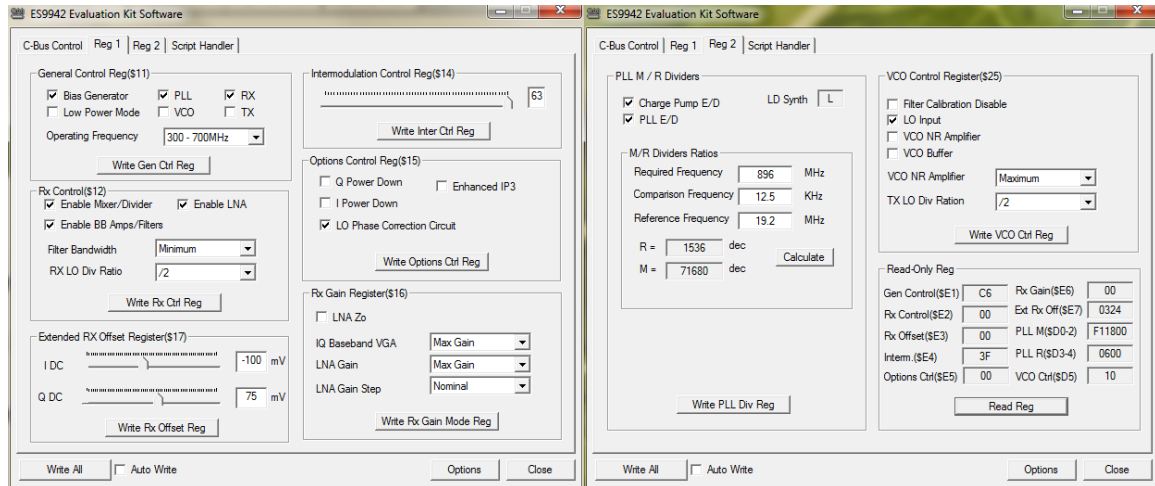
ES9942 Evaluation Kit Software

C-Bus Control | Reg 1 | Reg 2 | Script Handler

General Control Reg($11)
Bias Generator
PLL
RX
Low Power Mode
VCO
TX
Operating Frequency 300 - 700MHz
Write Gen Ctrl Reg

Intermodulation Control Reg($14)
63
Write Inter Ctrl Reg

Rx Control($12)
Enable Mixer/Divider
Enable LNA
Enable BB Amps/Filters
Filter Bandwidth Minimum
RX LO Div Ratio /2
Write Rx Ctrl Reg

Options Control Reg($15)
Q Power Down
Enhanced IP3
I Power Down
LO Phase Correction Circuit
Write Options Ctrl Reg

Rx Gain Register($16)
LNA Zo
IQ Baseband VGA Max Gain
LNA Gain Max Gain
LNA Gain Step Nominal
Write Rx Gain Mode Reg

Extended RX Offset Register($17)
I DC -100 mV
Q DC 75 mV
Write Rx Offset Reg

Write All
Auto Write
Options
Close

ES9942 Evaluation Kit Software

C-Bus Control | Reg 1 | Reg 2 | Script Handler

PLL M / R Dividers
Charge Pump E/D
LD Synth L
PLL E/D

M/R Dividers Ratios
Required Frequency 896 MHz
Comparison Frequency 12.5 KHz
Reference Frequency 19.2 MHz
R = 1536 dec
M = 71680 dec
Calculate

Write PLL Div Reg

VCO Control Register($25)
Filter Calibration Disable
LO Input
VCO NR Amplifier
VCO Buffer
VCO NR Amplifier Maximum
TX LO Div Ration /2
Write VCO Ctrl Reg

Read-Only Reg
Gen Control($E1) C6
Rx Gain($E6) 00
Rx Control($E2) 00
Ext Rx Off($E7) 0324
Rx Offset($E3) 00
PLL M($D0-2) F11800
Interm.($E4) 3F
PLL R($D3-4) 0600
Options Ctrl($E5) 00
VCO Ctrl($D5) 10
Read Reg

Write All
Auto Write
Options
Close